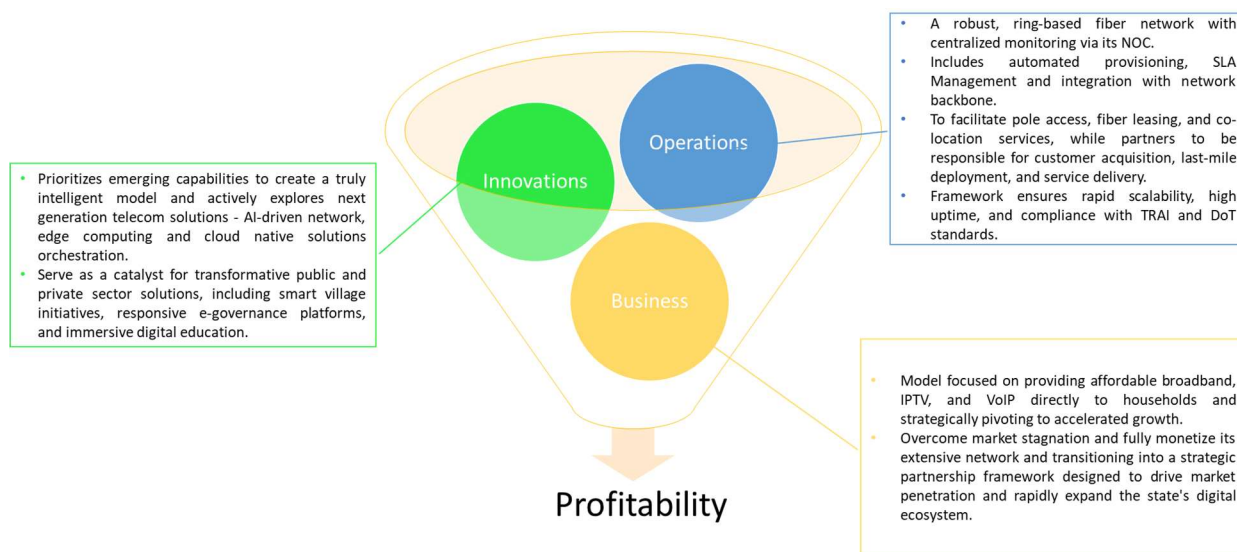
- A robust, ring-based fiber network with centralized monitoring via its NOC.
- Includes automated provisioning, SLA Management and integration with network backbone.
- To facilitate pole access, fiber leasing, and co-location services, while partners to be responsible for customer acquisition, last-mile deployment, and service delivery.
- Framework ensures rapid scalability, high uptime, and compliance with TRAI and DoT standards.

Operations

Innovations

- Prioritizes emerging capabilities to create a truly intelligent model and actively explores next generation telecom solutions - AI-driven network, edge computing and cloud native solutions orchestration.
- Serve as a catalyst for transformative public and private sector solutions, including smart village initiatives, responsive e-governance platforms, and immersive digital education.

Business

- Model focused on providing affordable broadband, IPTV, and VoIP directly to households and strategically pivoting to accelerated growth.
- Overcome market stagnation and fully monetize its extensive network and transitioning into a strategic partnership framework designed to drive market penetration and rapidly expand the state's digital ecosystem.

Profitability